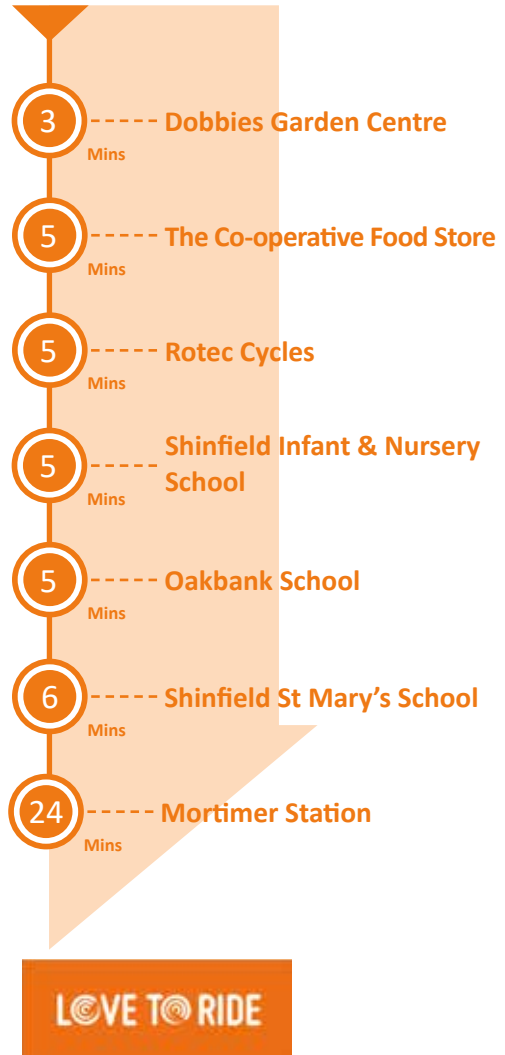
3 Mins Dobbies Garden Centre

5 Mins The Co-operative Food Store

5 Mins Rotec Cycles

5 Mins Shinfield Infant & Nursery School

5 Mins Oakbank School

6 Mins Shinfield St Mary's School

24 Mins Mortimer Station

LOVE TO RIDE